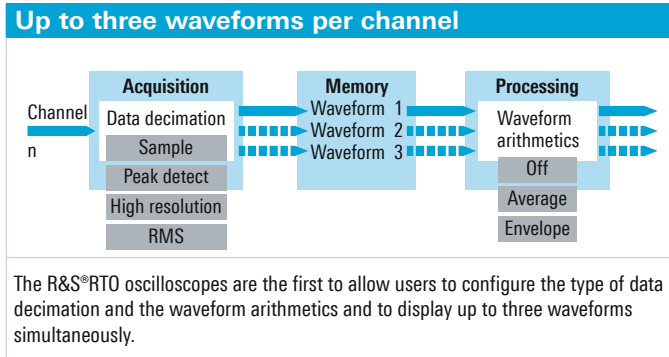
Up to three waveforms per channel

Channel n

Acquisition
Data decimation
Sample
Peak detect
High resolution
RMS

Memory
Waveform 1
Waveform 2
Waveform 3

Processing
Waveform arithmetics
Off
Average
Envelope

The R&S®RTO oscilloscopes are the first to allow users to configure the type of data decimation and the waveform arithmetics and to display up to three waveforms simultaneously.